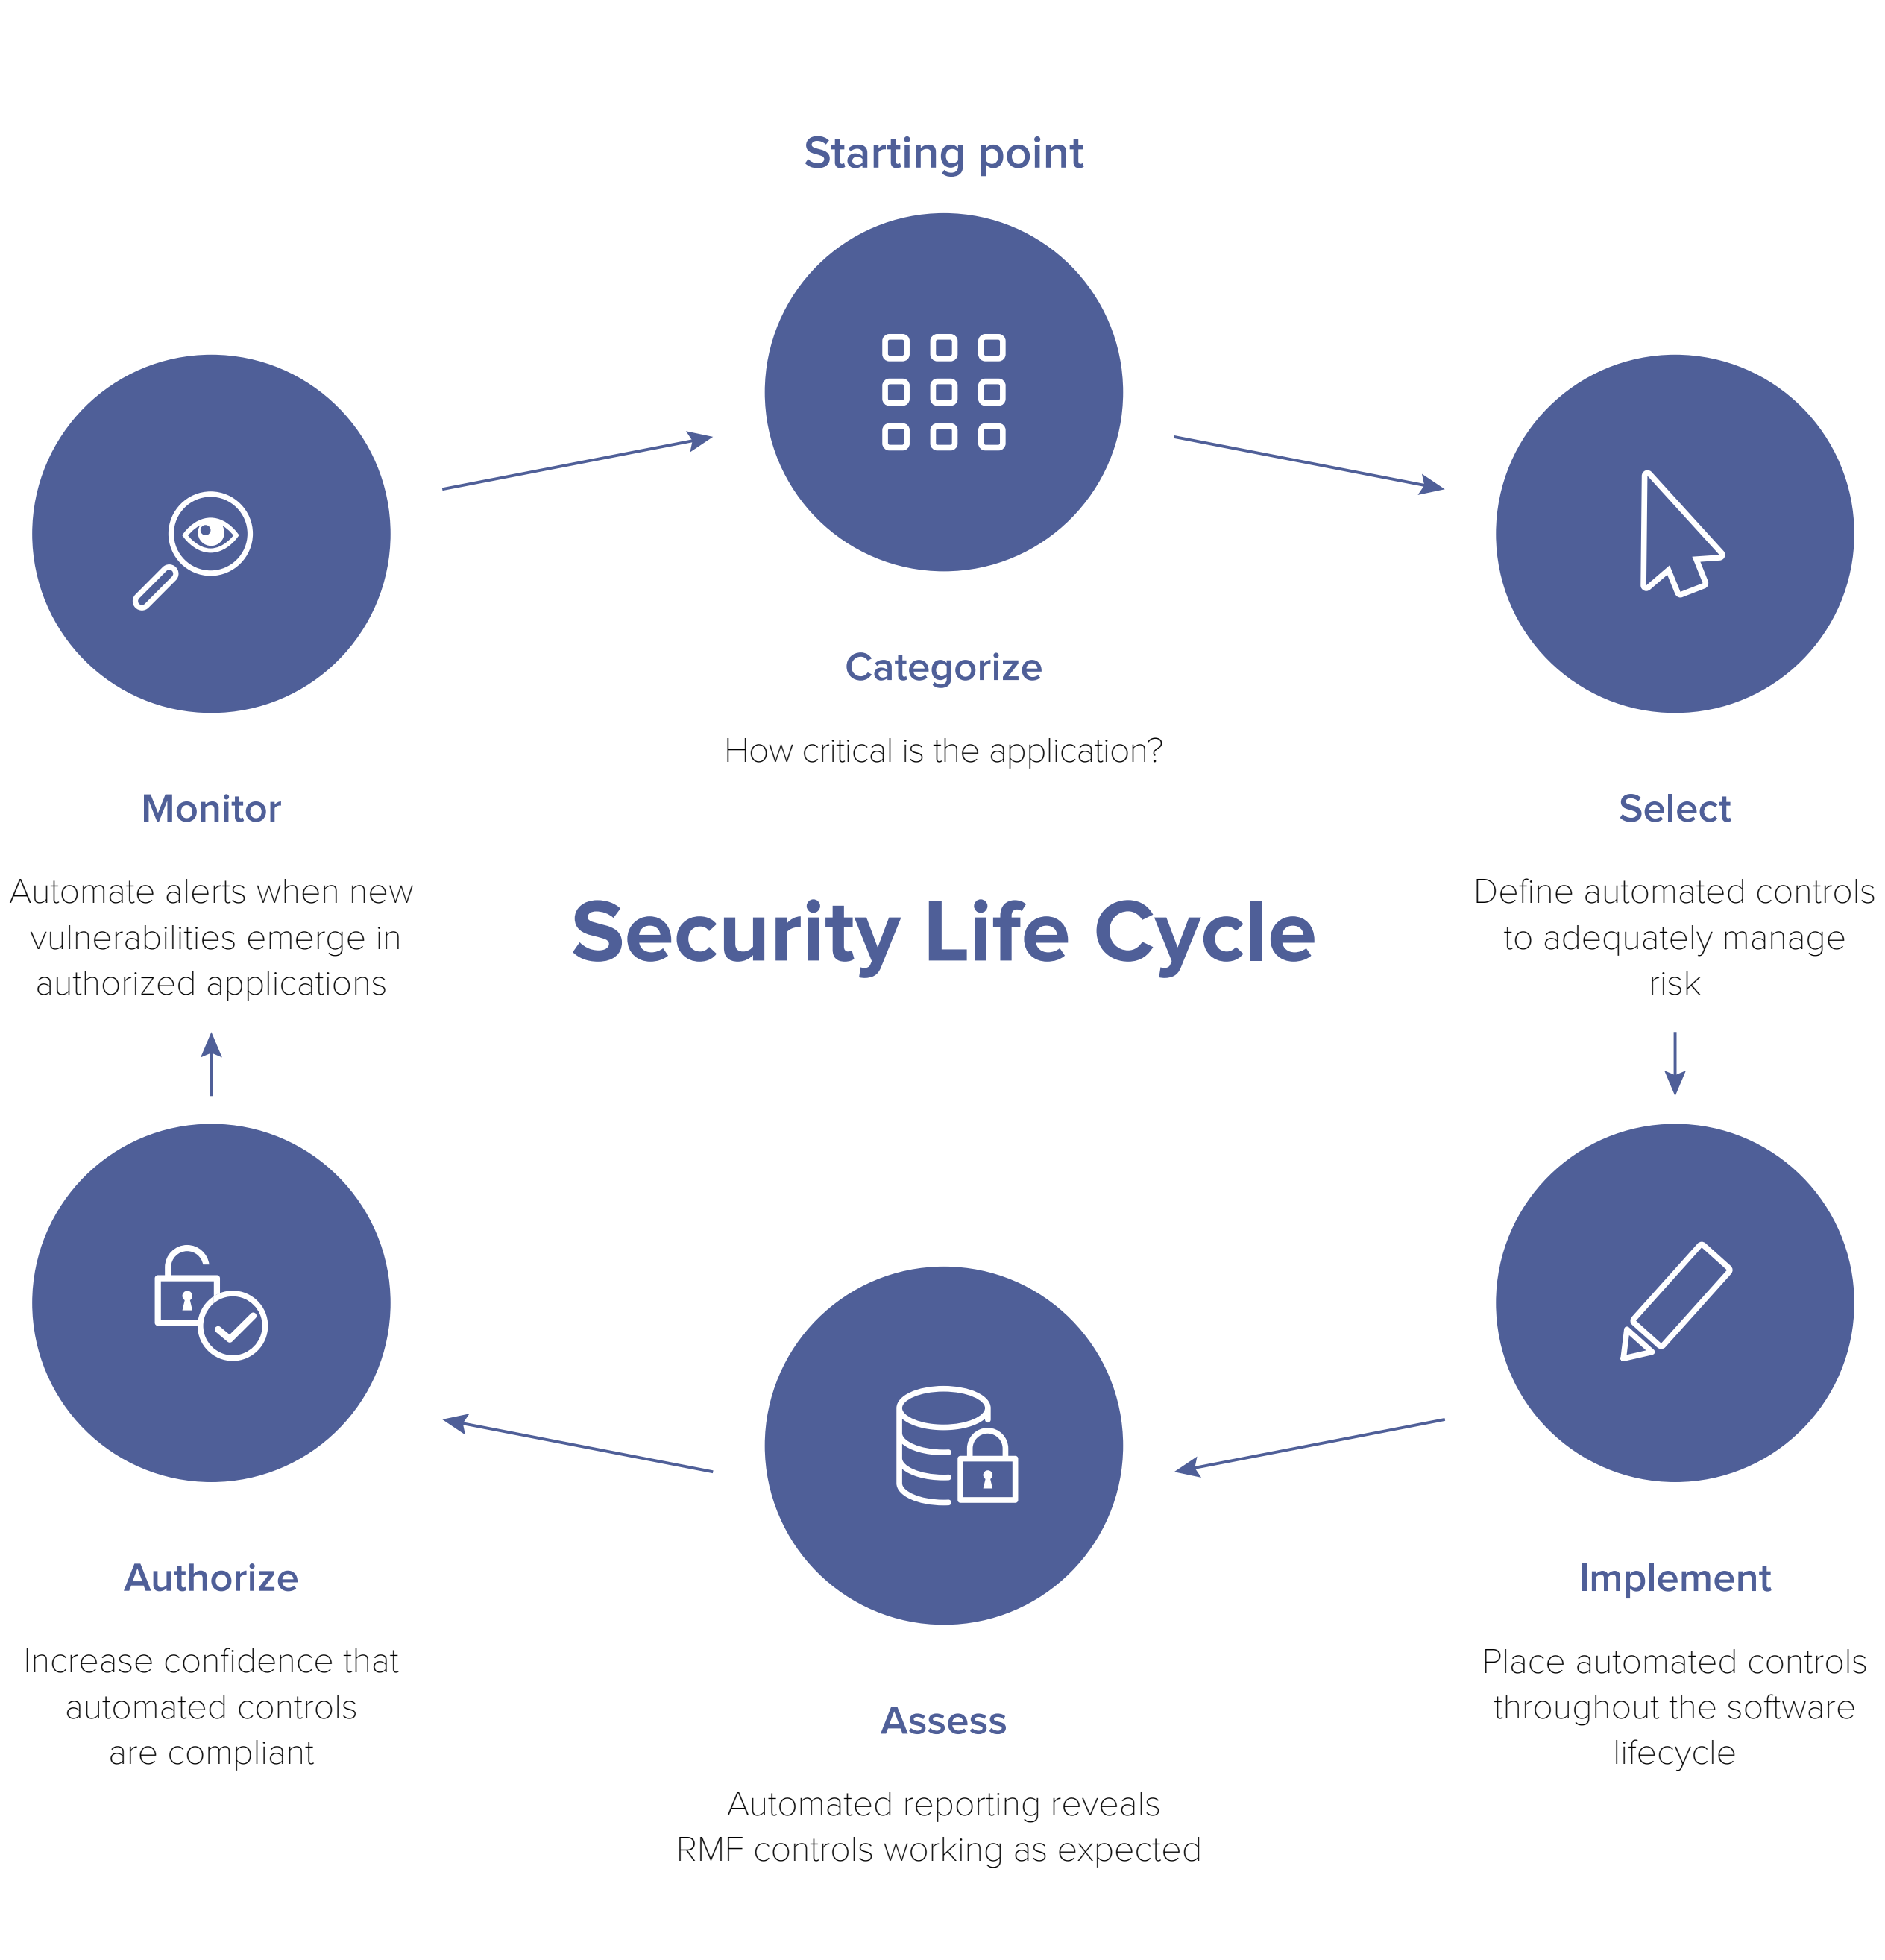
Starting point

Categorize

How critical is the application?

Monitor

Automate alerts when new vulnerabilities emerge in authorized applications

Security Life Cycle

Select

Define automated controls to adequately manage risk

Authorize

Increase confidence that automated controls are compliant

Assess

Automated reporting reveals RMF controls working as expected

Implement

Place automated controls throughout the software lifecycle